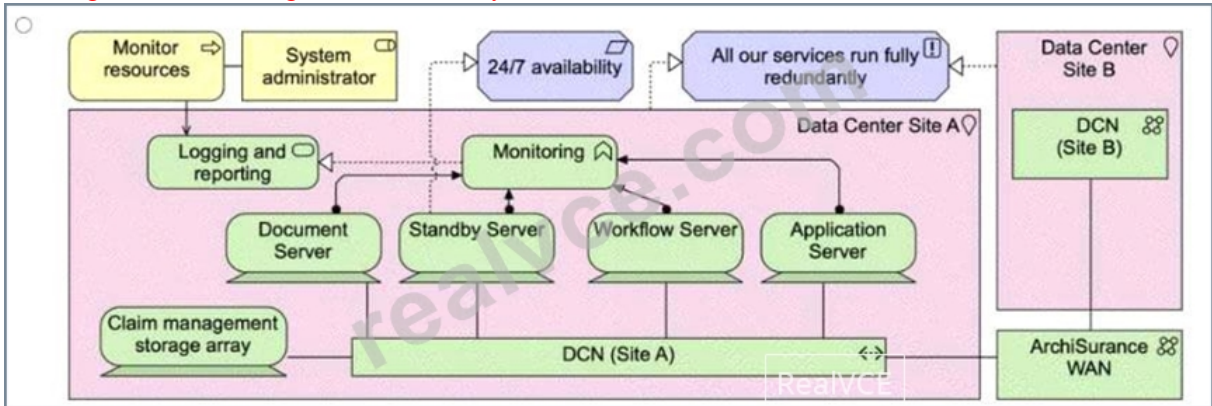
Monitor resources

System administrator

24/7 availability

All our services run fully redundantly

Data Center Site B

Data Center Site A

DCN (Site B)

Logging and reporting

Monitoring

Document Server

Standby Server

Workflow Server

Application Server

Claim management storage array

DCN (Site A)

ArchiSurance WAN

realvce.com

RealVCE